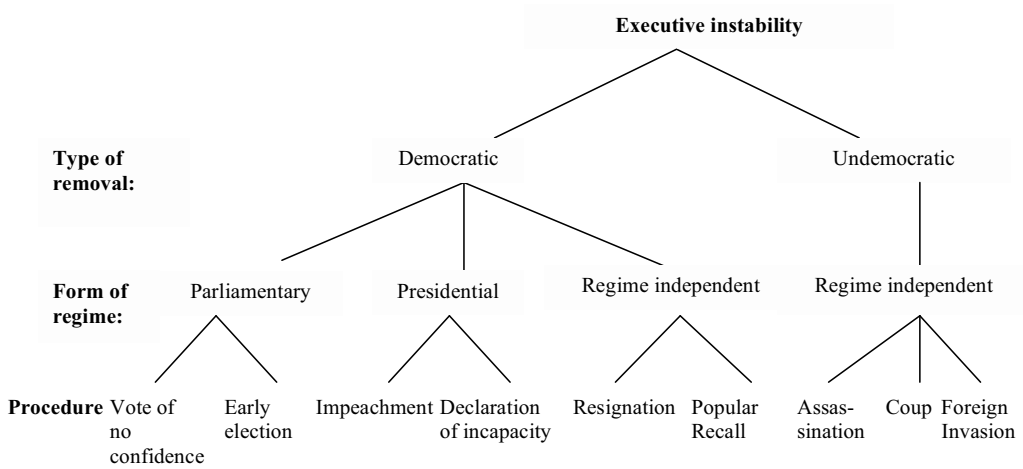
Executive instability

Type of removal:

Democratic

Undemocratic

Form of regime:

Parliamentary

Presidential

Regime independent

Regime independent

Procedure

Vote of no confidence

Early election

Impeachment

Declaration of incapacity

Resignation

Popular Recall

Assassination

Coup

Foreign Invasion